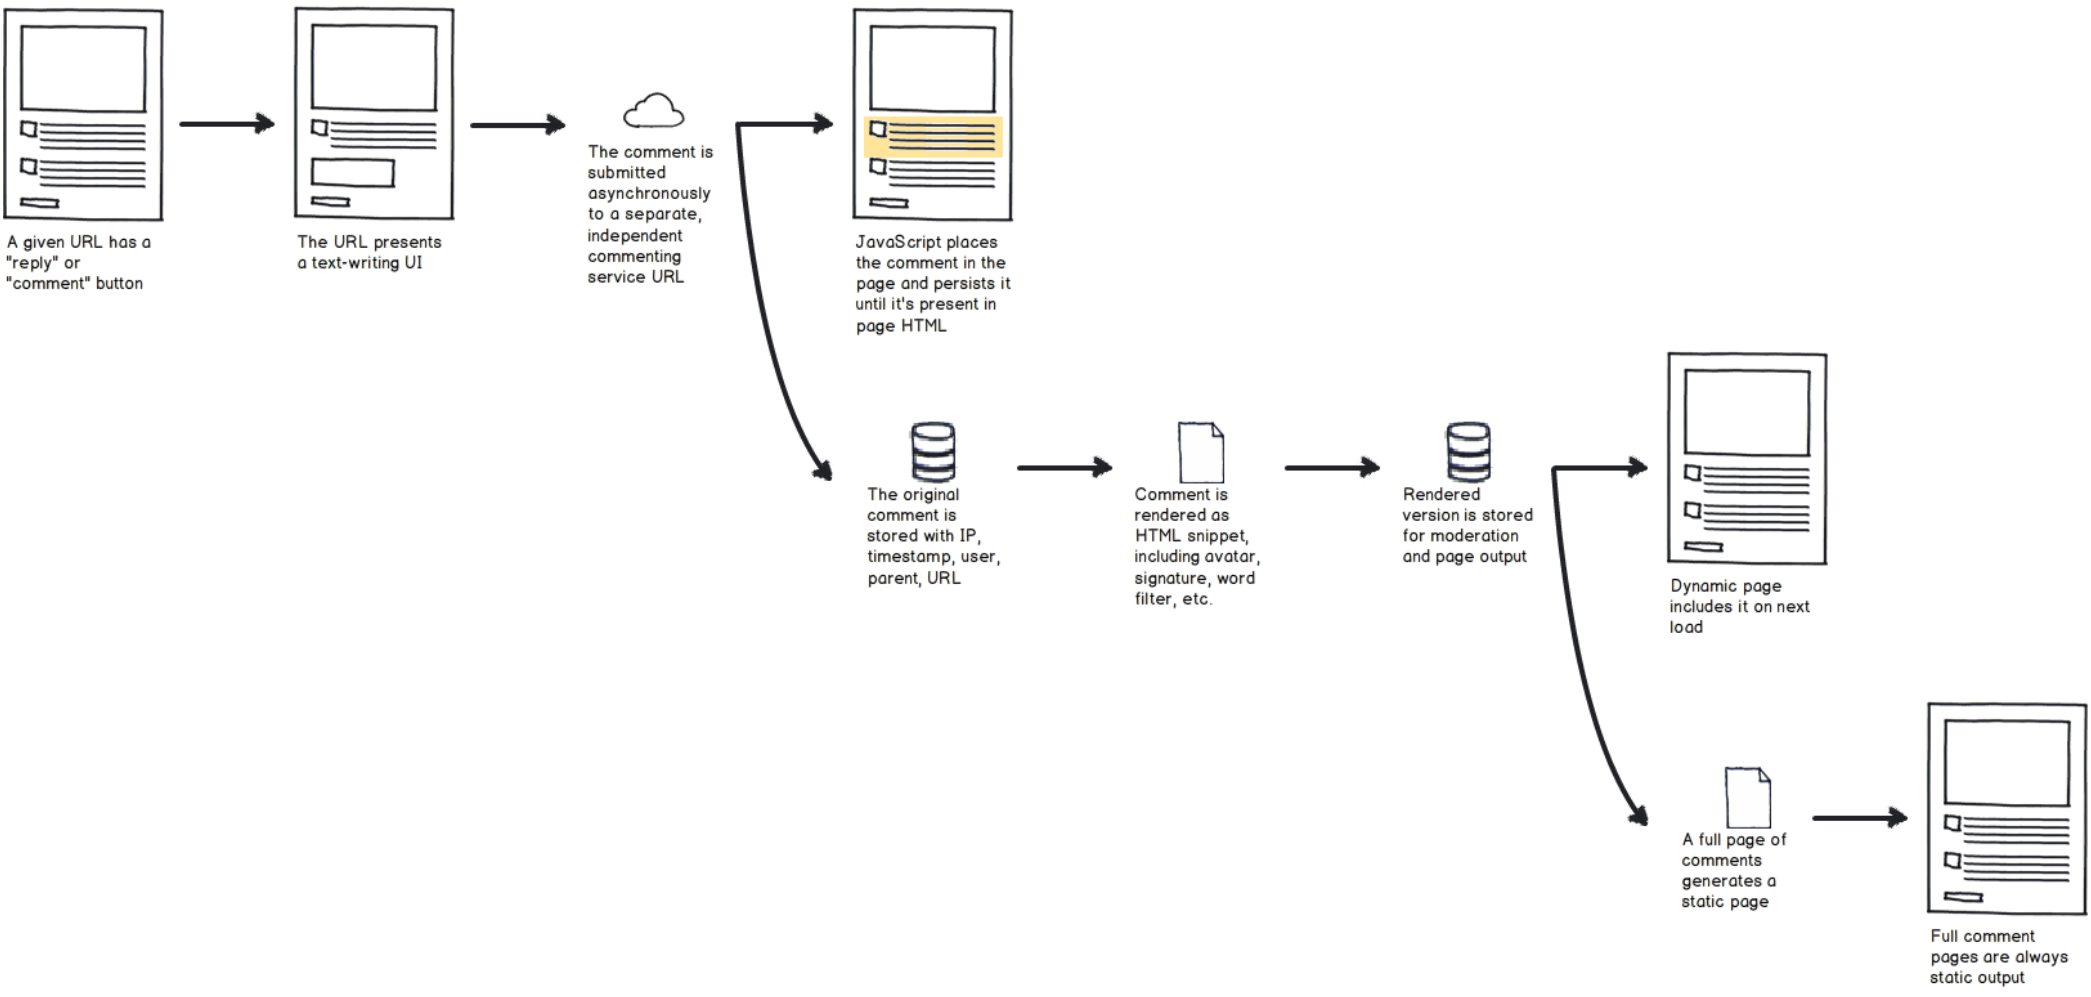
A given URL has a "reply" or "comment" button

The URL presents a text-writing UI

The comment is submitted asynchronously to a separate, independent commenting service URL

JavaScript places the comment in the page and persists it until it's present in page HTML

The original comment is stored with IP, timestamp, user, parent, URL

Comment is rendered as HTML snippet, including avatar, signature, word filter, etc.

Rendered version is stored for moderation and page output

Dynamic page includes it on next load

A full page of comments generates a static page

Full comment pages are always static output